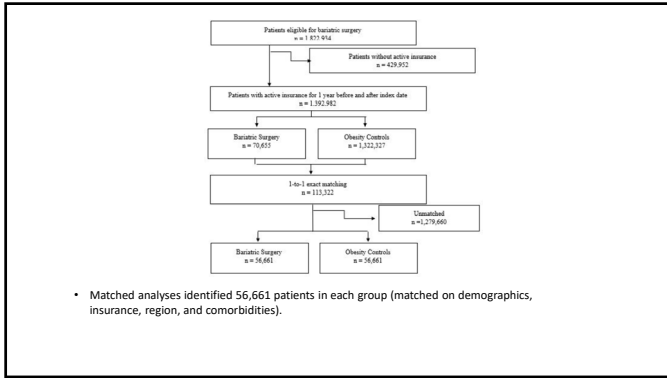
Patients eligible for bariatric surgery
n = 1,822,934

Patients without active insurance
n = 429,952

Patients with active insurance for 1 year before and after index date
n = 1,392,982

Bariatric Surgery
n = 70,655

Obesity Controls
n = 1,322,327

1-to-1 exact matching
n = 113,322

Unmatched
n =1,279,660

Bariatric Surgery
n = 56,661

Obesity Controls
n = 56,661

• Matched analyses identified 56,661 patients in each group (matched on demographics, insurance, region, and comorbidities).